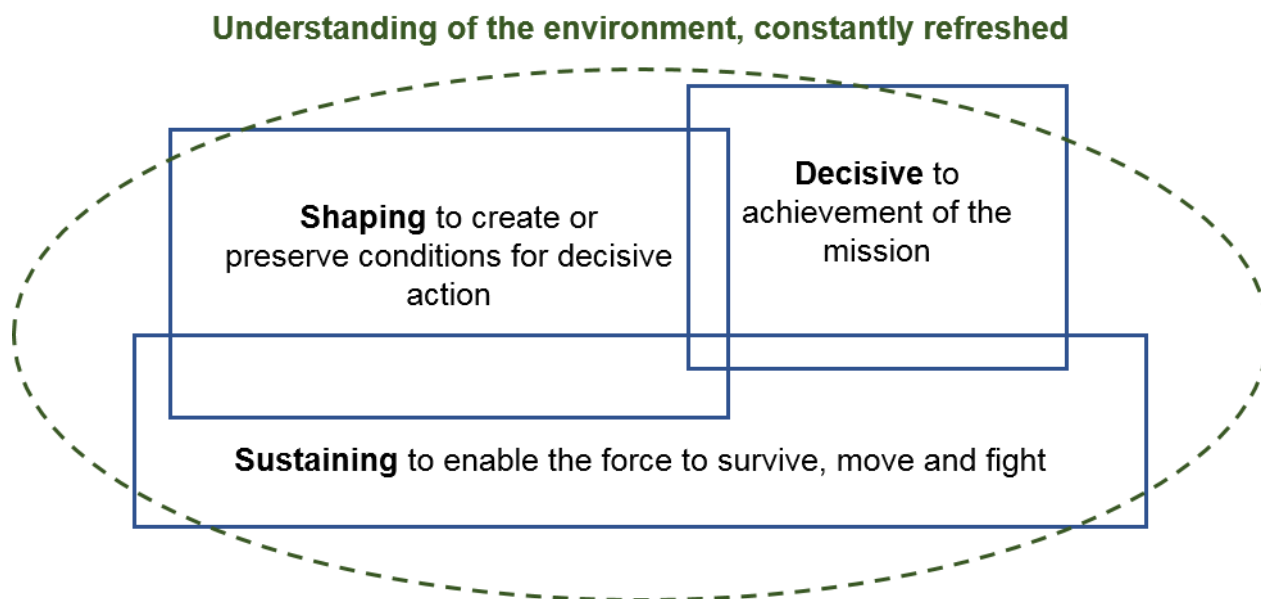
Understanding of the environment, constantly refreshed

Shaping to create or preserve conditions for decisive action

Decisive to achievement of the mission

Sustaining to enable the force to survive, move and fight